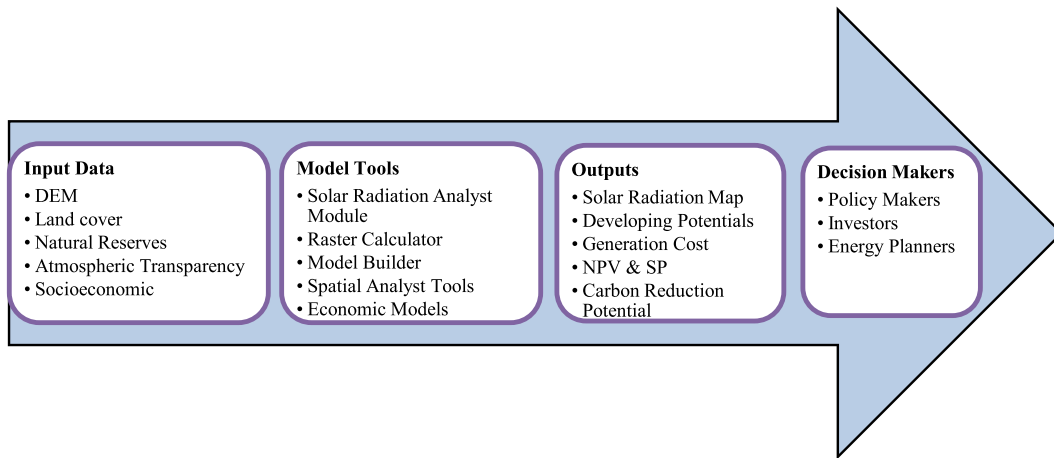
Input Data
• DEM
• Land cover
• Natural Reserves
• Atmospheric Transparency
• Socioeconomic

Model Tools
• Solar Radiation Analyst Module
• Raster Calculator
• Model Builder
• Spatial Analyst Tools
• Economic Models

Outputs
• Solar Radiation Map
• Developing Potentials
• Generation Cost
• NPV & SP
• Carbon Reduction Potential

Decision Makers
• Policy Makers
• Investors
• Energy Planners